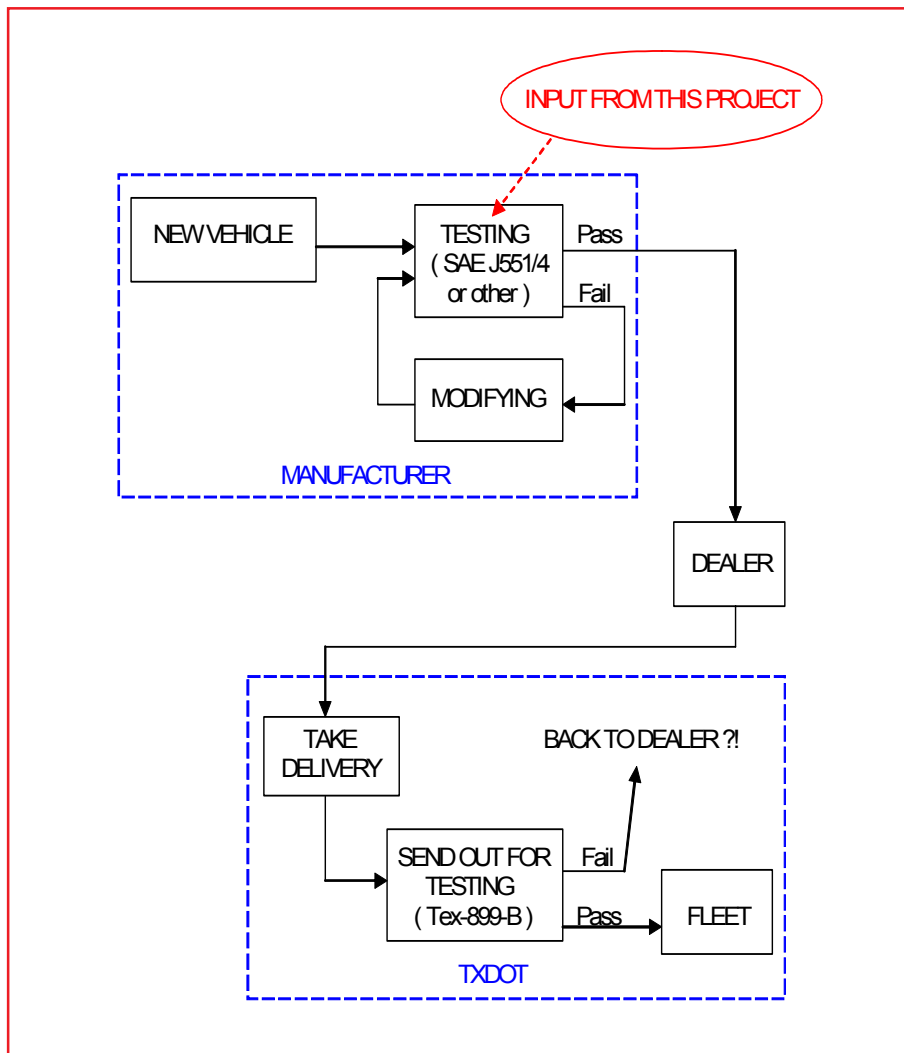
INPUT FROM THIS PROJECT

NEW VEHICLE

TESTING ( SAE J551/4 or other )

Pass

Fail

MODIFYING

MANUFACTURER

DEALER

TAKE DELIVERY

BACK TO DEALER ?!

SEND OUT FOR TESTING ( Tex-899-B )

Fail

Pass

FLEET

TXDOT